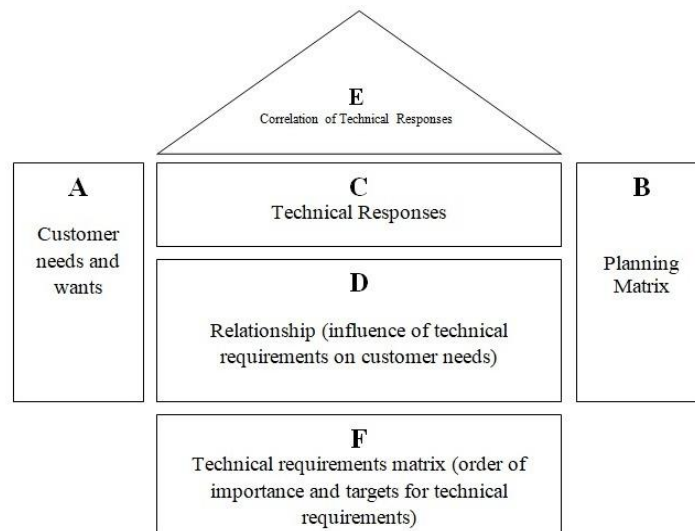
E
Correlation of Technical Responses

A
Customer needs and wants

C
Technical Responses

B
Planning Matrix

D
Relationship (influence of technical requirements on customer needs)

F
Technical requirements matrix (order of importance and targets for technical requirements)